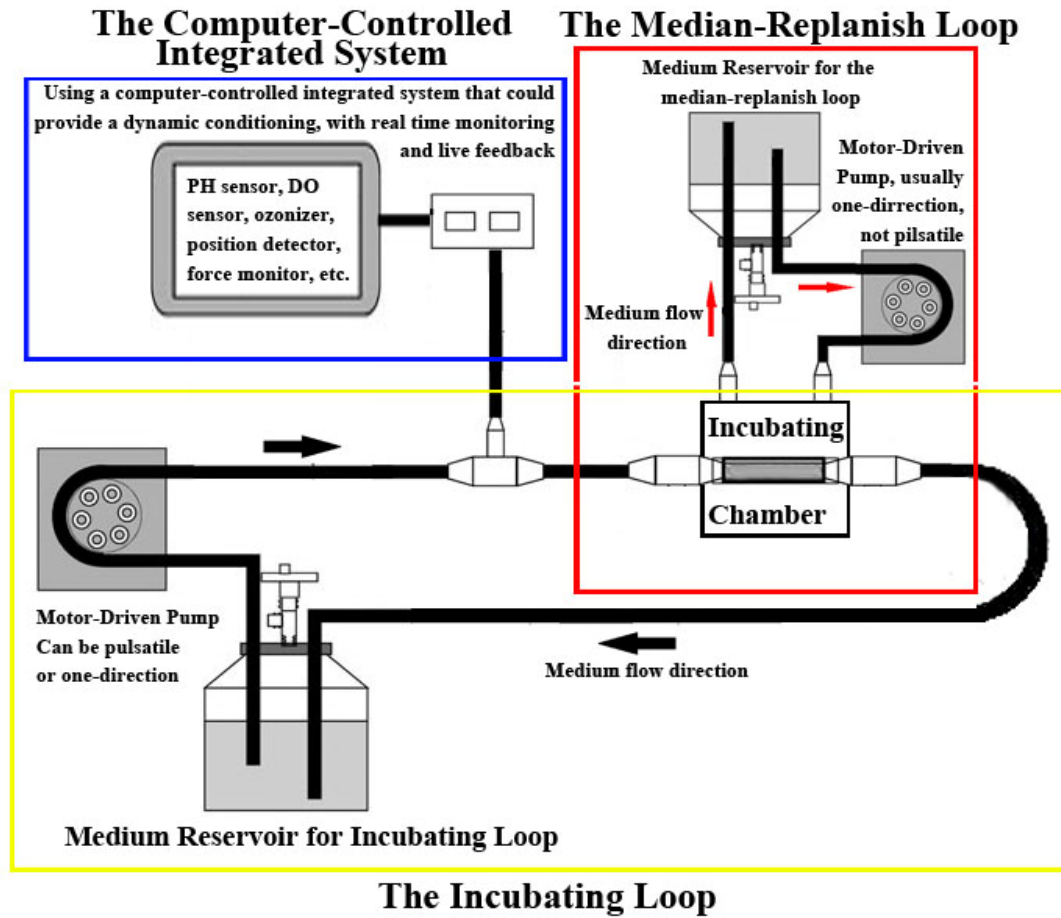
The Computer-Controlled Integrated System

The Median-Replanish Loop

Using a computer-controlled integrated system that could provide a dynamic conditioning, with real time monitoring and live feedback

PH sensor, DO sensor, ozonizer, position detector, force monitor, etc.

Medium Reservoir for the median-replanish loop

Motor-Driven Pump, usually one-dirrection, not pilsatile

Medium flow direction

Incubating

Chamber

Motor-Driven Pump Can be pulsatile or one-direction

Medium flow direction

Medium Reservoir for Incubating Loop

The Incubating Loop